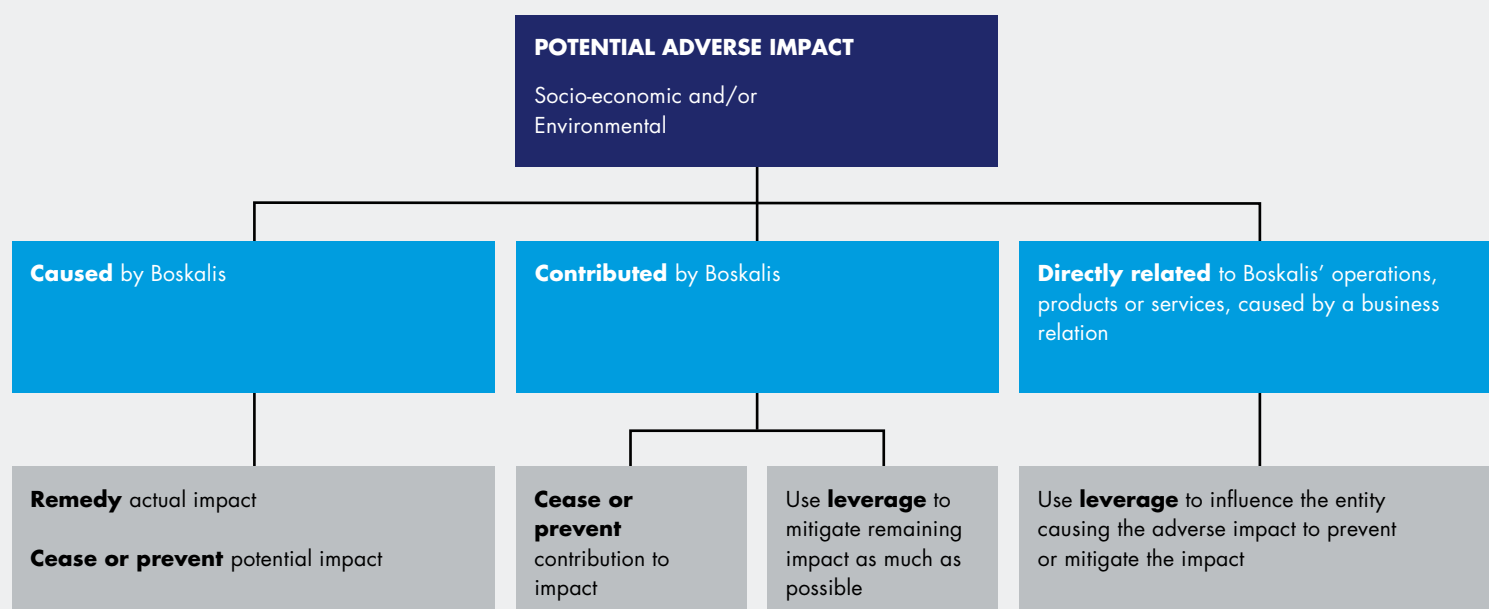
POTENTIAL ADVERSE IMPACT

Socio-economic and/or Environmental

Caused by Boskalis

Contributed by Boskalis

Directly related to Boskalis' operations, products or services, caused by a business relation

Remedy actual impact

Cease or prevent potential impact

Cease or prevent contribution to impact

Use leverage to mitigate remaining impact as much as possible

Use leverage to influence the entity causing the adverse impact to prevent or mitigate the impact